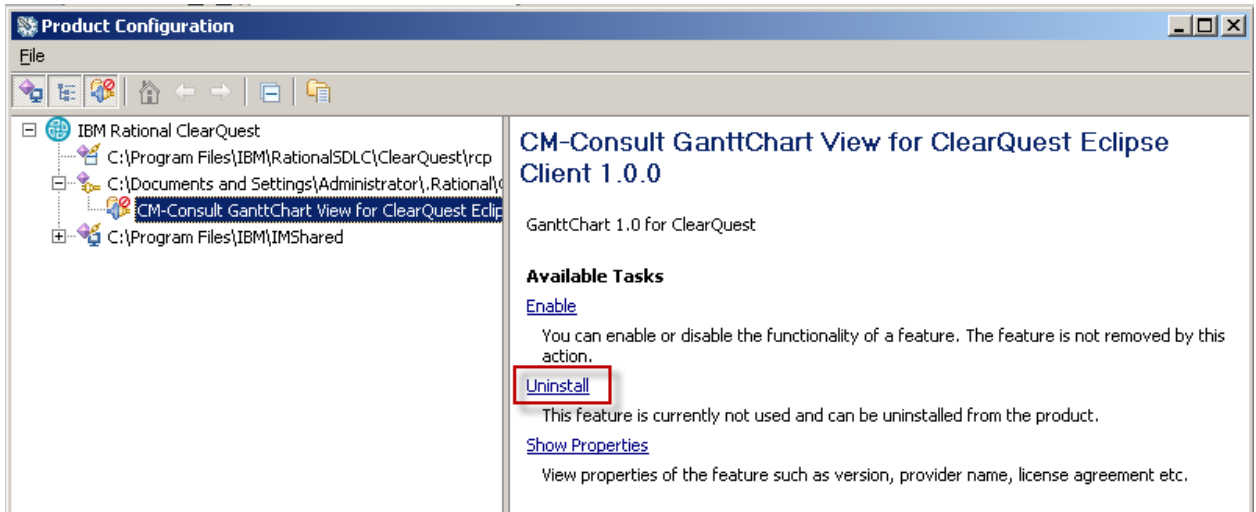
Product Configuration

File

IBM Rational ClearQuest
C:\Program Files\IBM\RationalSDLC\ClearQuest\rcp
C:\Documents and Settings\Administrator\.Rational\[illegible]
CM-Consult GanttChart View for ClearQuest Eclip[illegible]
C:\Program Files\IBM\IMShared

CM-Consult GanttChart View for ClearQuest Eclipse Client 1.0.0

GanttChart 1.0 for ClearQuest

Available Tasks

Enable

You can enable or disable the functionality of a feature. The feature is not removed by this action.

Uninstall

This feature is currently not used and can be uninstalled from the product.

Show Properties

View properties of the feature such as version, provider name, license agreement etc.